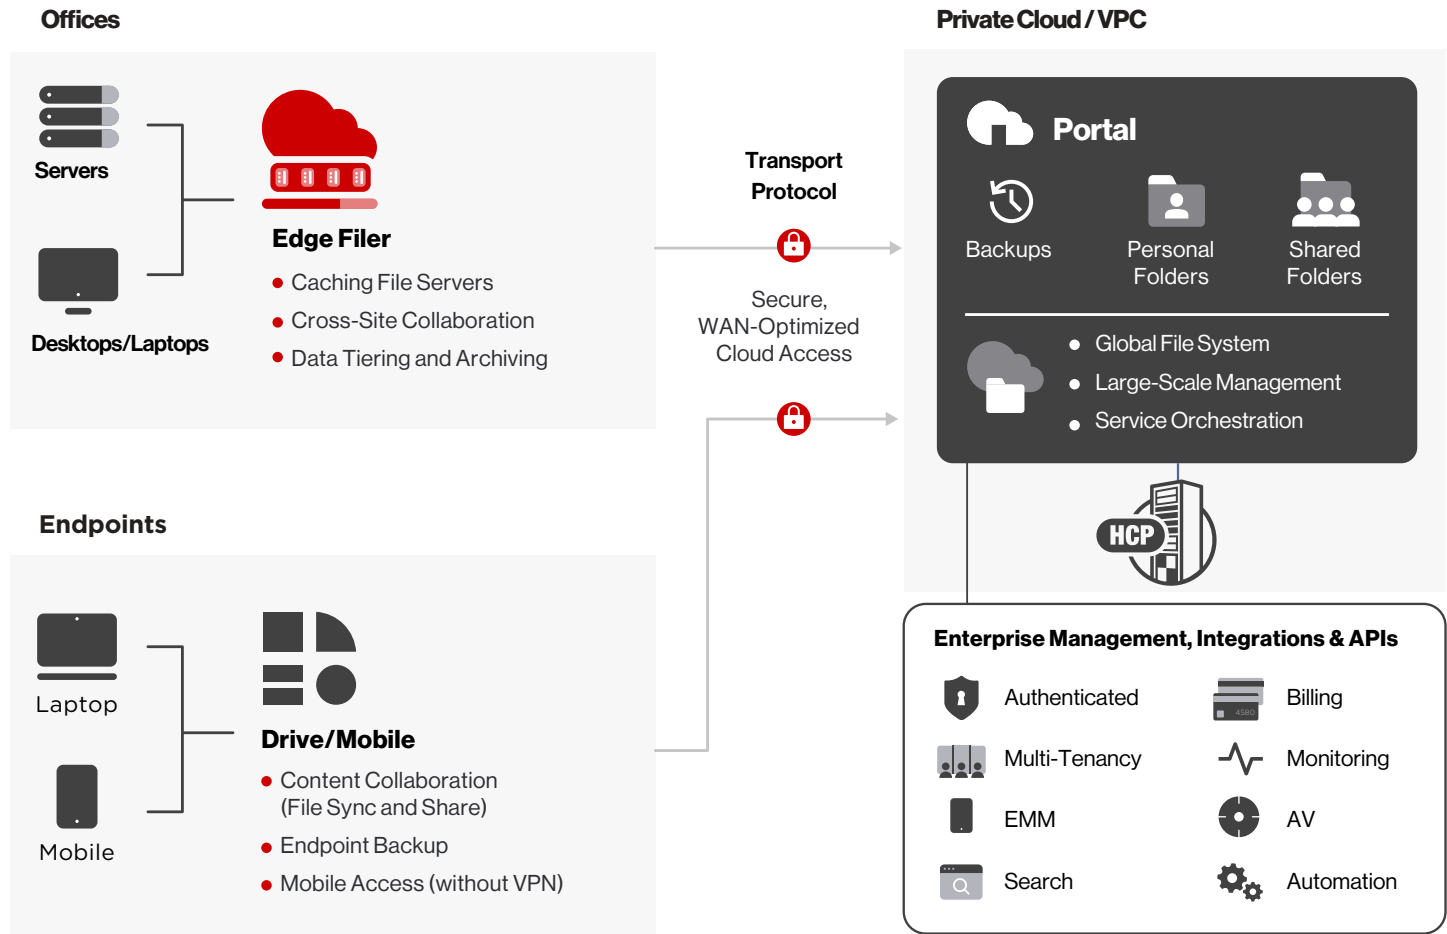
Offices

Servers

Desktops/Laptops

Edge Filer

- Caching File Servers
- Cross-Site Collaboration
- Data Tiering and Archiving

Transport Protocol

Secure, WAN-Optimized Cloud Access

Private Cloud / VPC

Portal

Backups

Personal Folders

Shared Folders

- Global File System
- Large-Scale Management
- Service Orchestration

HCP

Endpoints

Laptop

Mobile

Drive/Mobile

- Content Collaboration (File Sync and Share)
- Endpoint Backup
- Mobile Access (without VPN)

Enterprise Management, Integrations & APIs

Authenticated

Billing

Multi-Tenancy

Monitoring

EMM

AV

Search

Automation